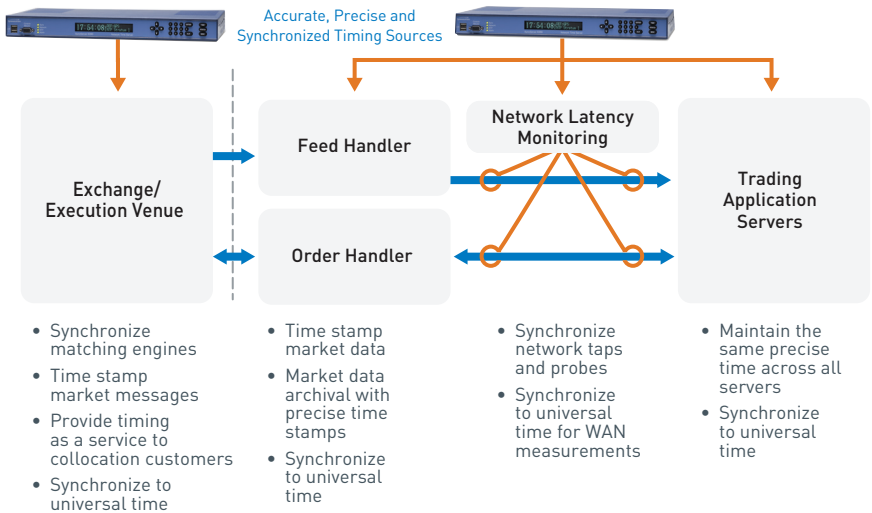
Accurate, Precise and Synchronized Timing Sources

Exchange/ Execution Venue

Feed Handler

Order Handler

Network Latency Monitoring

Trading Application Servers

• Synchronize matching engines
• Time stamp market messages
• Provide timing as a service to collocation customers
• Synchronize to universal time

• Time stamp market data
• Market data archival with precise time stamps
• Synchronize to universal time

• Synchronize network taps and probes
• Synchronize to universal time for WAN measurements

• Maintain the same precise time across all servers
• Synchronize to universal time